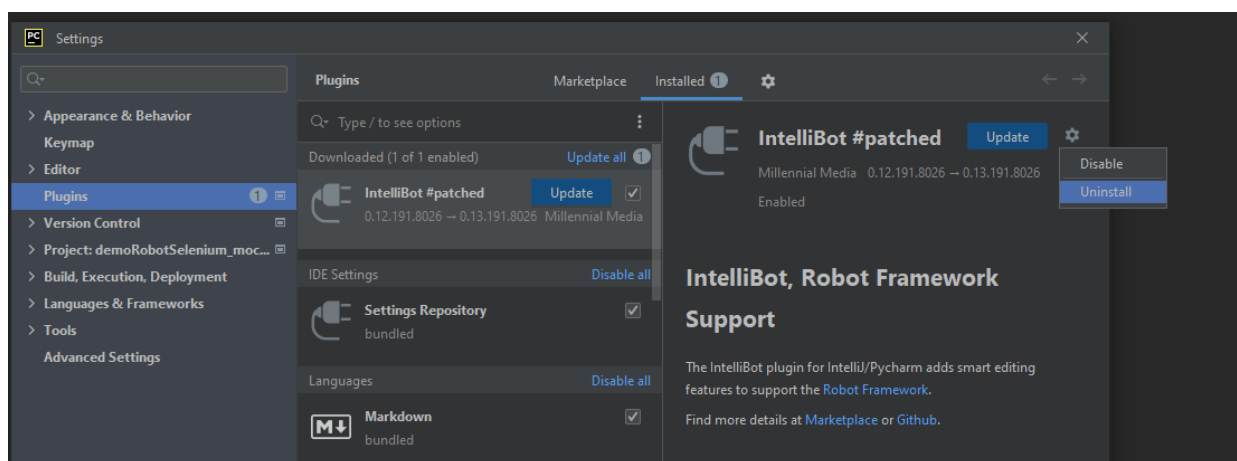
PC Settings

> Appearance & Behavior
Keymap
> Editor
Plugins 1
> Version Control
> Project: demoRobotSelenium_moc...
> Build, Execution, Deployment
> Languages & Frameworks
> Tools
Advanced Settings

Plugins
Marketplace
Installed 1

Type / to see options

Downloaded (1 of 1 enabled)
Update all 1

IntelliBot #patched
Update
0.12.191.8026 → 0.13.191.8026 Millennial Media

IDE Settings
Disable all

Settings Repository
bundled

Languages
Disable all

Markdown
bundled

IntelliBot #patched
Update
Millennial Media 0.12.191.8026 → 0.13.191.8026
Enabled

Disable
Uninstall

IntelliBot, Robot Framework Support

The IntelliBot plugin for IntelliJ/Pycharm adds smart editing features to support the Robot Framework.

Find more details at Marketplace or Github.